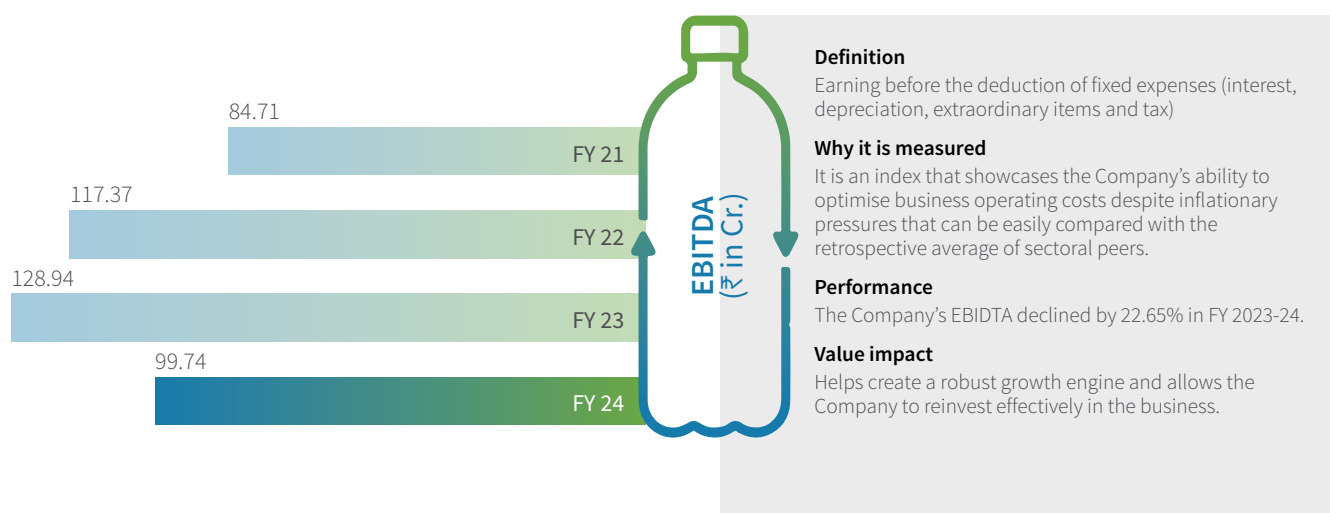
84.71

FY 21

117.37

FY 22

128.94

FY 23

99.74

FY 24

EBITDA
(₹ in Cr.)

**Definition**

Earning before the deduction of fixed expenses (interest, depreciation, extraordinary items and tax)

**Why it is measured**

It is an index that showcases the Company's ability to optimise business operating costs despite inflationary pressures that can be easily compared with the retrospective average of sectoral peers.

**Performance**

The Company's EBIDTA declined by 22.65% in FY 2023-24.

**Value impact**

Helps create a robust growth engine and allows the Company to reinvest effectively in the business.